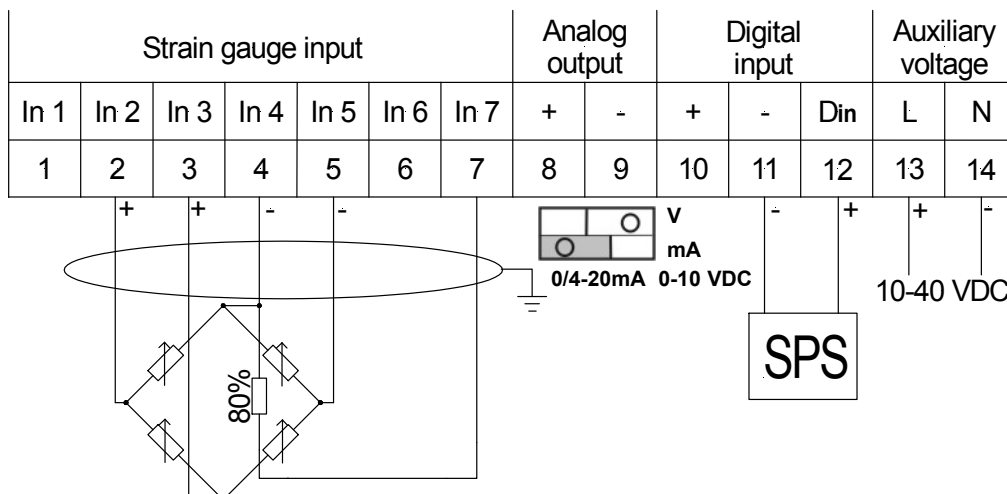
| Strain gauge input | | | | | | | Analog output | | Digital input | | | Auxiliary voltage | |
|---|---|---|---|---|---|---|---|---|---|---|---|---|---|
| In 1 | In 2 | In 3 | In 4 | In 5 | In 6 | In 7 | + | - | + | - | Din | L | N |
| 1 | 2 | 3 | 4 | 5 | 6 | 7 | 8 | 9 | 10 | 11 | 12 | 13 | 14 |

+ + - -

V
mA
0/4-20mA 0-10 VDC

- +

+ -

10-40 VDC

80%

SPS